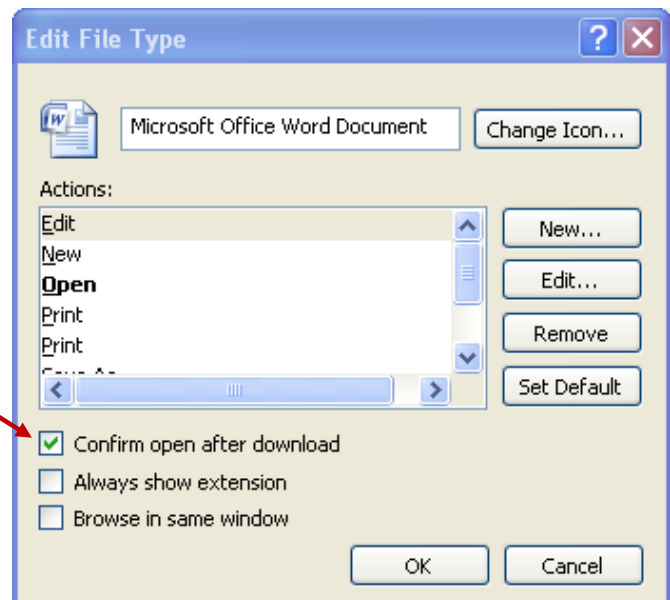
Edit File Type

?

Microsoft Office Word Document

Change Icon...

Actions:

Edit
New
**Open**
Print
Print
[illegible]

New...

Edit...

Remove

Set Default

Confirm open after download

Always show extension

Browse in same window

OK

Cancel